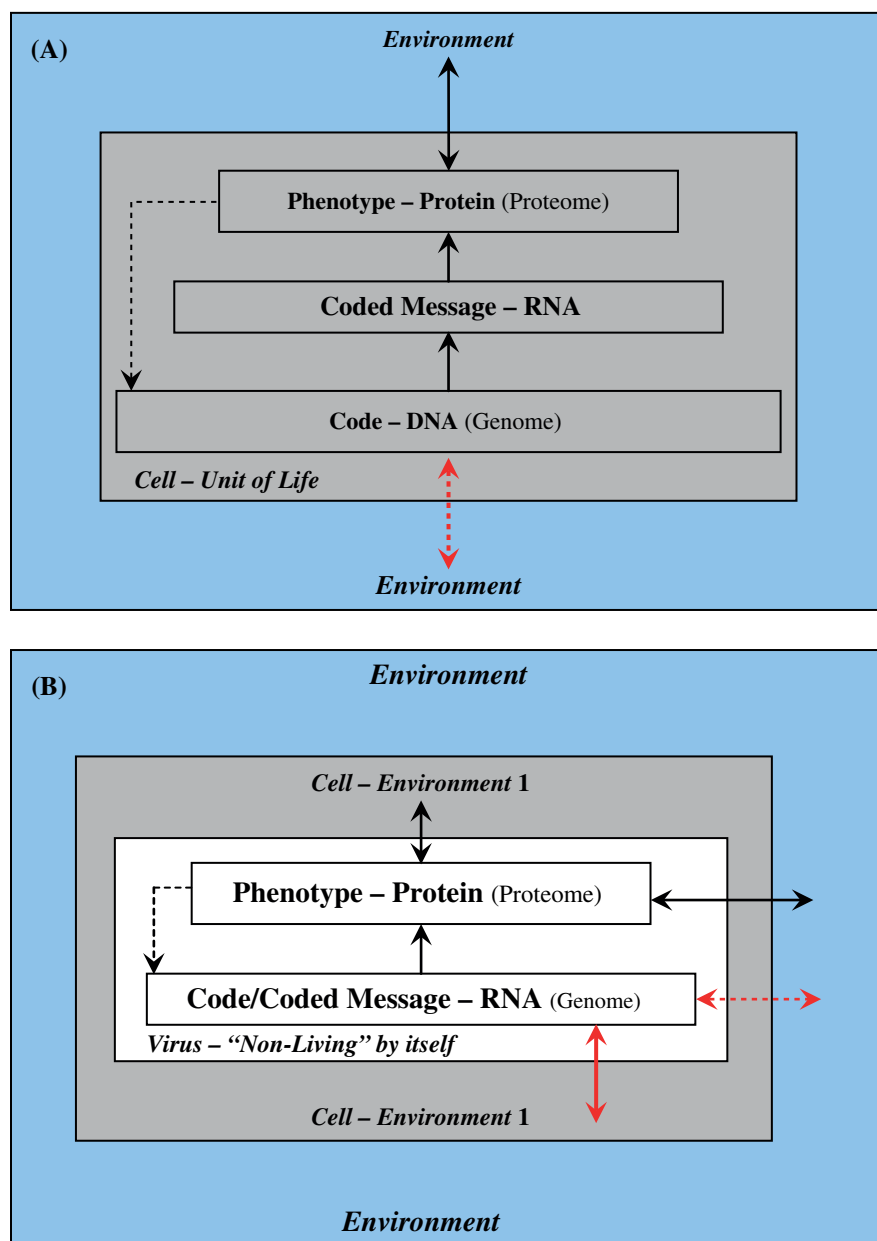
(A)

Environment

Phenotype – Protein (Proteome)

Coded Message – RNA

Code – DNA (Genome)

Cell – Unit of Life

Environment

(B)

Environment

Cell – Environment 1

Phenotype – Protein (Proteome)

Code/Coded Message – RNA (Genome)

Virus – "Non-Living" by itself

Cell – Environment 1

Environment